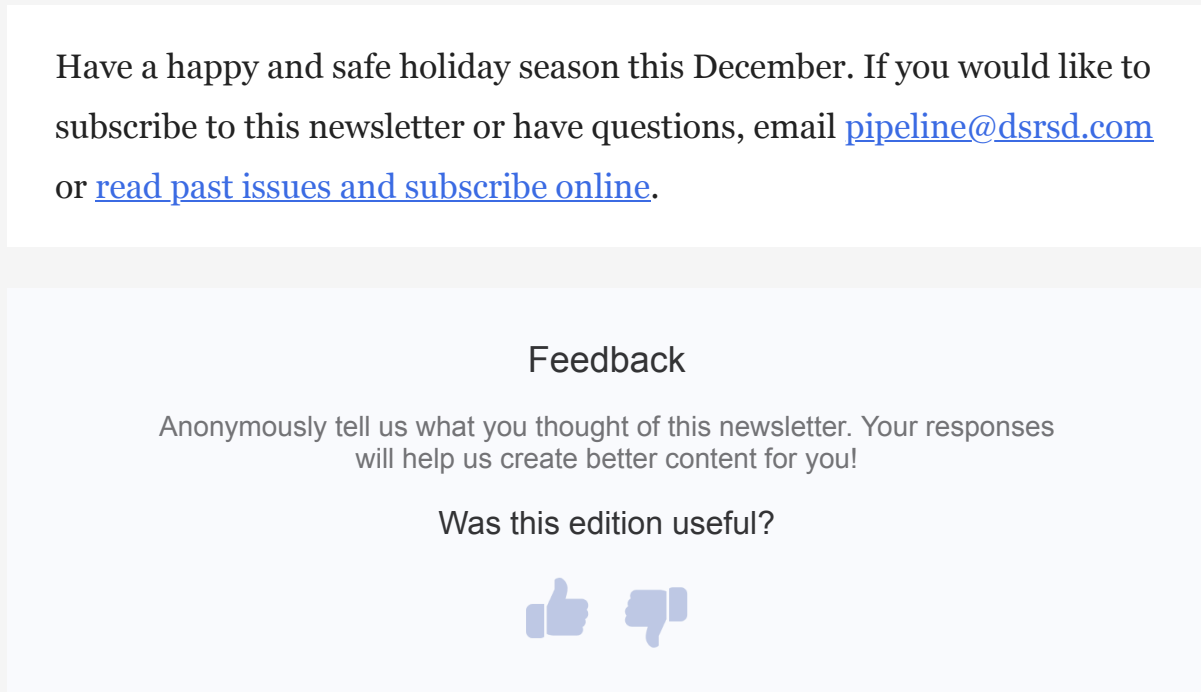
Have a happy and safe holiday season this December. If you would like to subscribe to this newsletter or have questions, email pipeline@dsrsd.com or read past issues and subscribe online.

Feedback

Anonymously tell us what you thought of this newsletter. Your responses will help us create better content for you!

Was this edition useful?